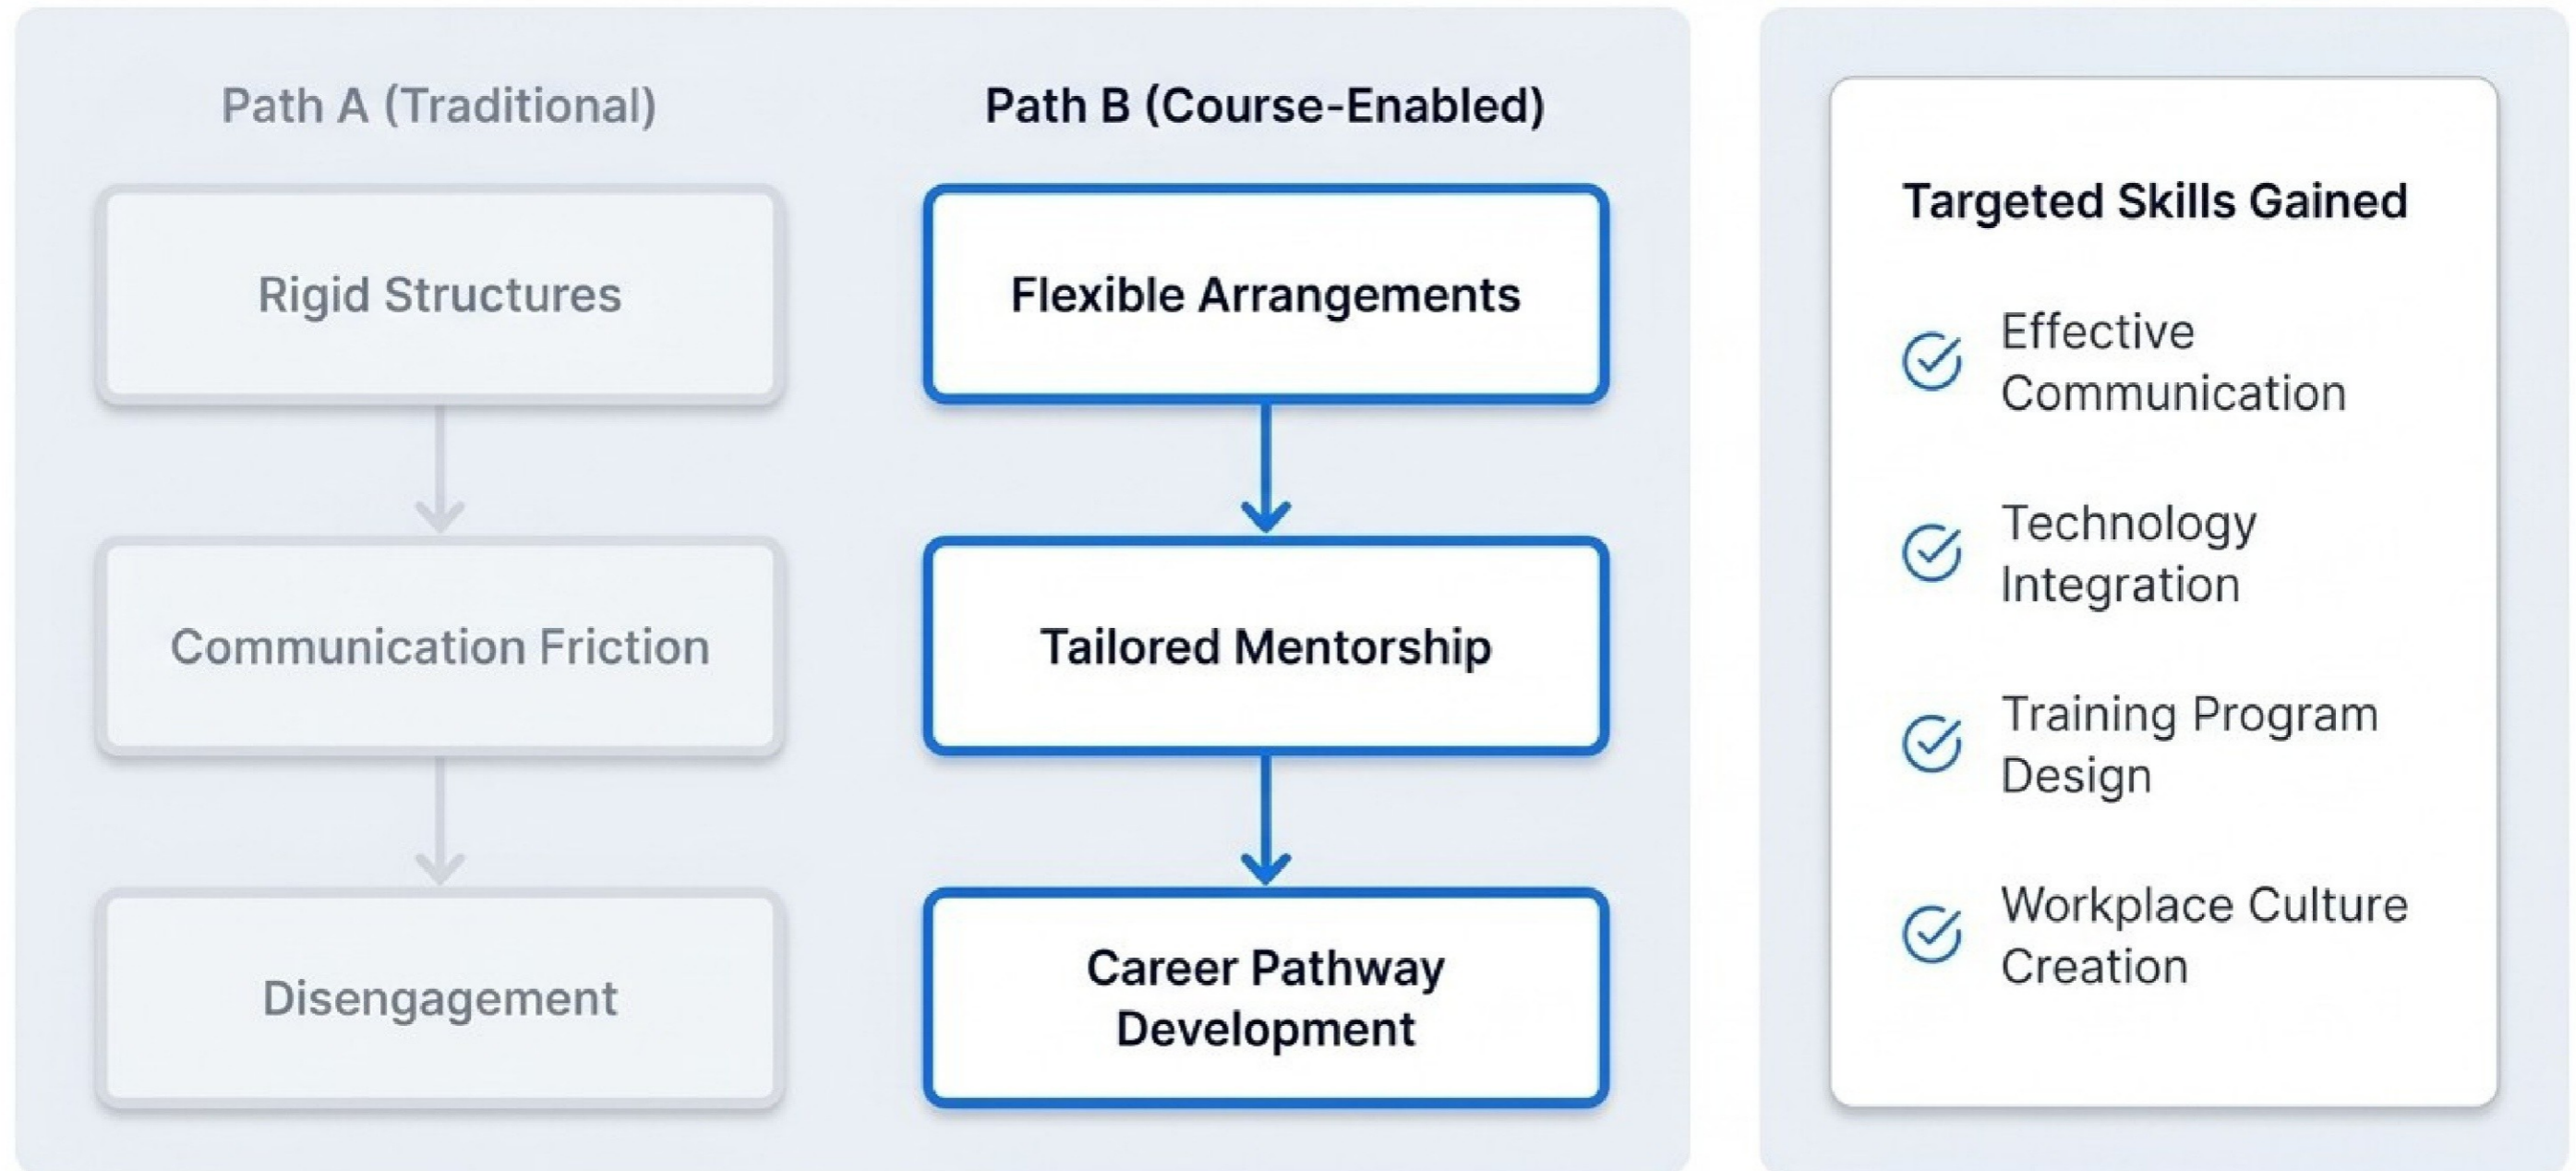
Path A (Traditional)

Rigid Structures

Communication Friction

Disengagement

Path B (Course-Enabled)

Flexible Arrangements

Tailored Mentorship

Career Pathway Development

Targeted Skills Gained

Effective Communication

Technology Integration

Training Program Design

Workplace Culture Creation